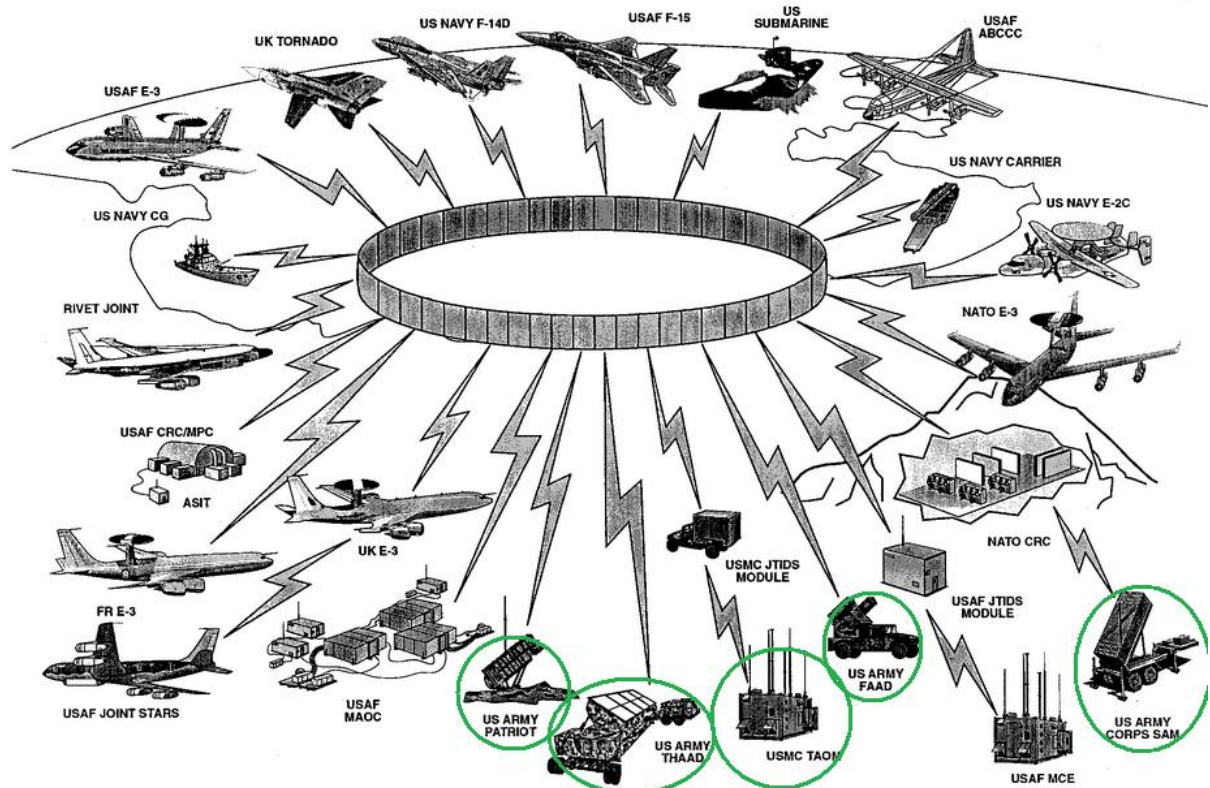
UK TORNADO

US NAVY F-14D

USAF F-15

US SUBMARINE

USAF ABCCC

USAF E-3

US NAVY CARRIER

US NAVY E-2C

US NAVY CG

RIVET JOINT

NATO E-3

USAF CRC/MPC

ASIT

UK E-3

USMC JTIDS MODULE

NATO CRC

USAF JTIDS MODULE

FR E-3

US ARMY FAAD

USAF JOINT STARS

USAF MAOC

US ARMY PATRIOT

US ARMY THAAD

USMC TAOM

US ARMY CORPS SAM

USAF MCE